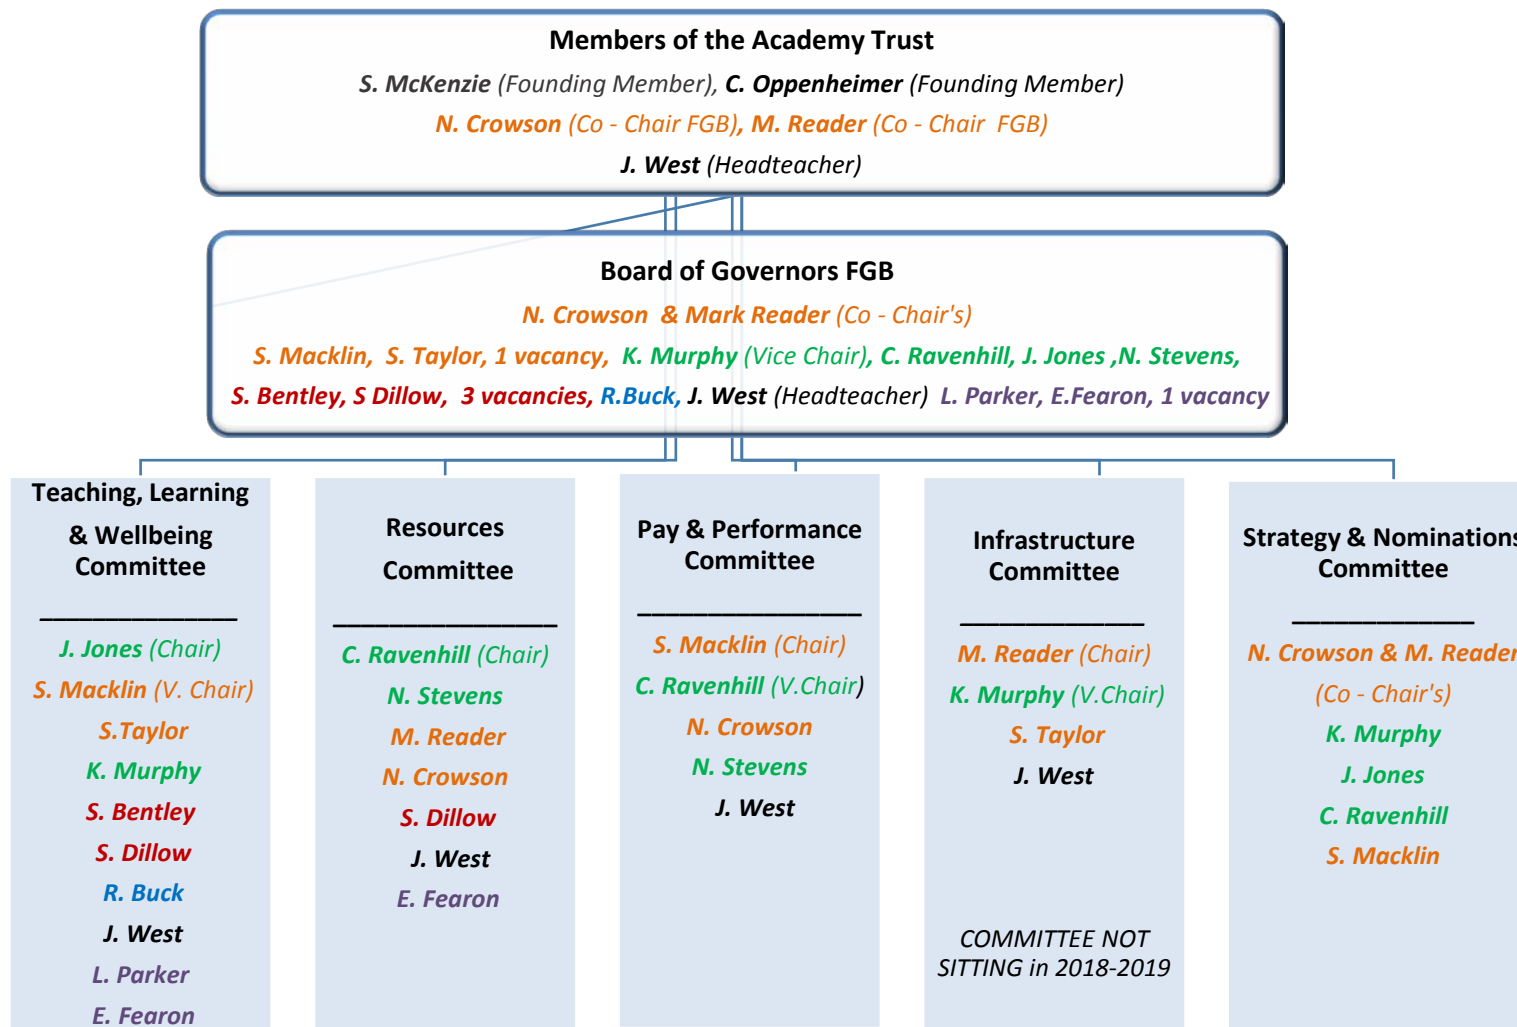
Members of the Academy Trust
S. McKenzie (Founding Member), C. Oppenheimer (Founding Member)
N. Crowson (Co - Chair FGB), M. Reader (Co - Chair FGB)
J. West (Headteacher)

Board of Governors FGB
N. Crowson & Mark Reader (Co - Chair's)
S. Macklin, S. Taylor, 1 vacancy, K. Murphy (Vice Chair), C. Ravenhill, J. Jones ,N. Stevens,
S. Bentley, S Dillow, 3 vacancies, R.Buck, J. West (Headteacher) L. Parker, E.Fearon, 1 vacancy

Teaching, Learning & Wellbeing Committee
J. Jones (Chair)
S. Macklin (V. Chair)
S.Taylor
K. Murphy
S. Bentley
S. Dillow
R. Buck
J. West
L. Parker
E. Fearon

Resources Committee
C. Ravenhill (Chair)
N. Stevens
M. Reader
N. Crowson
S. Dillow
J. West
E. Fearon

Pay & Performance Committee
S. Macklin (Chair)
C. Ravenhill (V.Chair)
N. Crowson
N. Stevens
J. West

Infrastructure Committee
M. Reader (Chair)
K. Murphy (V.Chair)
S. Taylor
J. West
COMMITTEE NOT SITTING in 2018-2019

Strategy & Nominations Committee
N. Crowson & M. Reader
(Co - Chair's)
K. Murphy
J. Jones
C. Ravenhill
S. Macklin